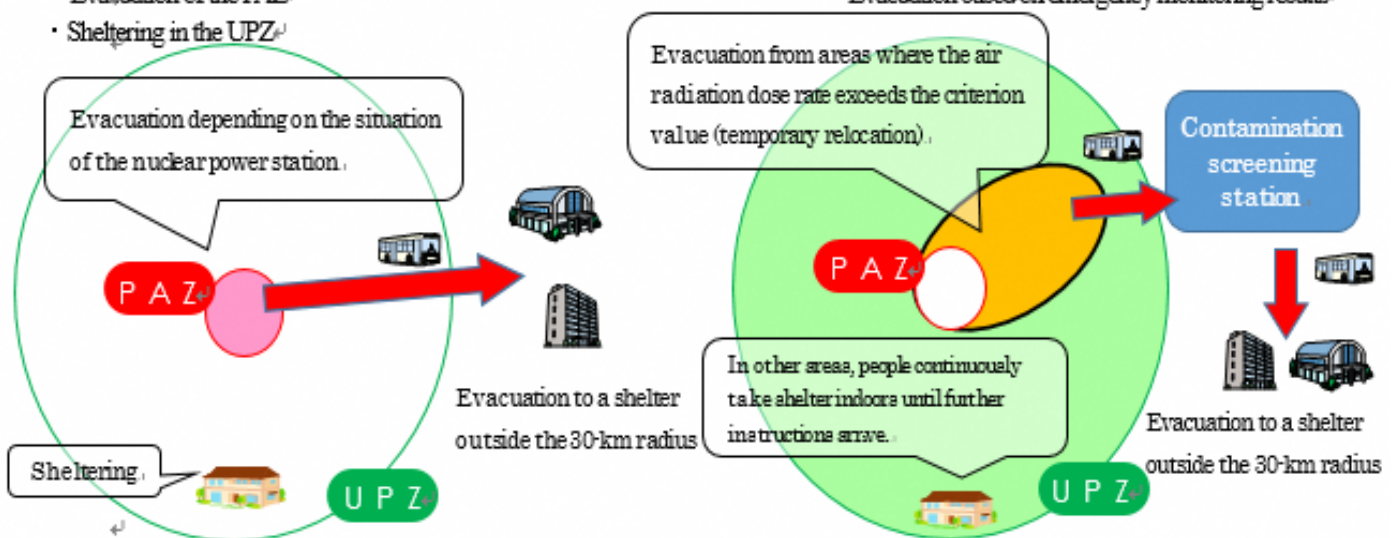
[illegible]
・Sheltering in the UPZ

Evacuation depending on the situation of the nuclear power station.

PAZ

Evacuation to a shelter outside the 30-km radius

Sheltering

UPZ

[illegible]

Evacuation from areas where the air radiation dose rate exceeds the criterion value (temporary relocation).

Contamination screening station

PAZ

In other areas, people continuously take shelter indoors until further instructions arrive.

Evacuation to a shelter outside the 30-km radius

UPZ